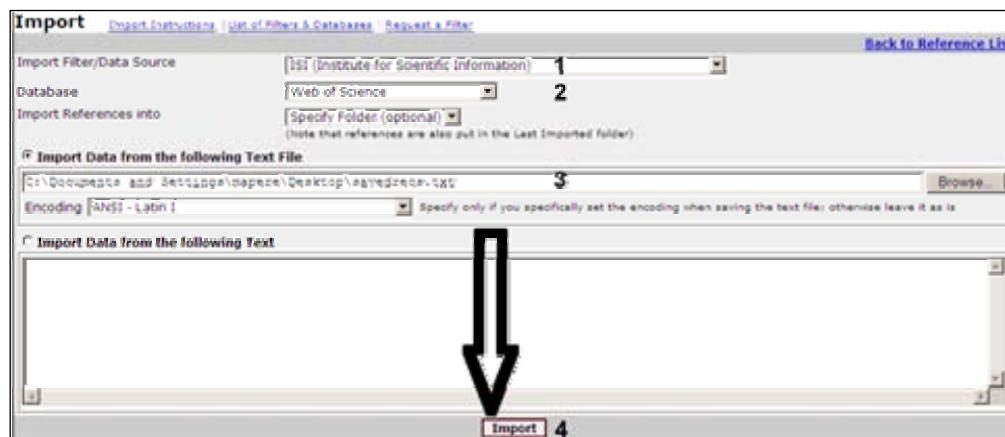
Import Import Instructions | List of Filters & Databases | Request a Filter

Back to Reference Lis

Import Filter/Data Source ISI (Institute for Scientific Information) 1

Database Web of Science 2

Import References into Specify Folder (optional)
(Note that references are also put in the Last Imported folder)

Import Data from the following Text File

C:\Documents and Settings\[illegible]\Desktop\savedrecs.txt 3 Browse...

Encoding ANSI - Latin I Specify only if you specifically set the encoding when saving the text file; otherwise leave it as is

Import Data from the following Text

Import 4